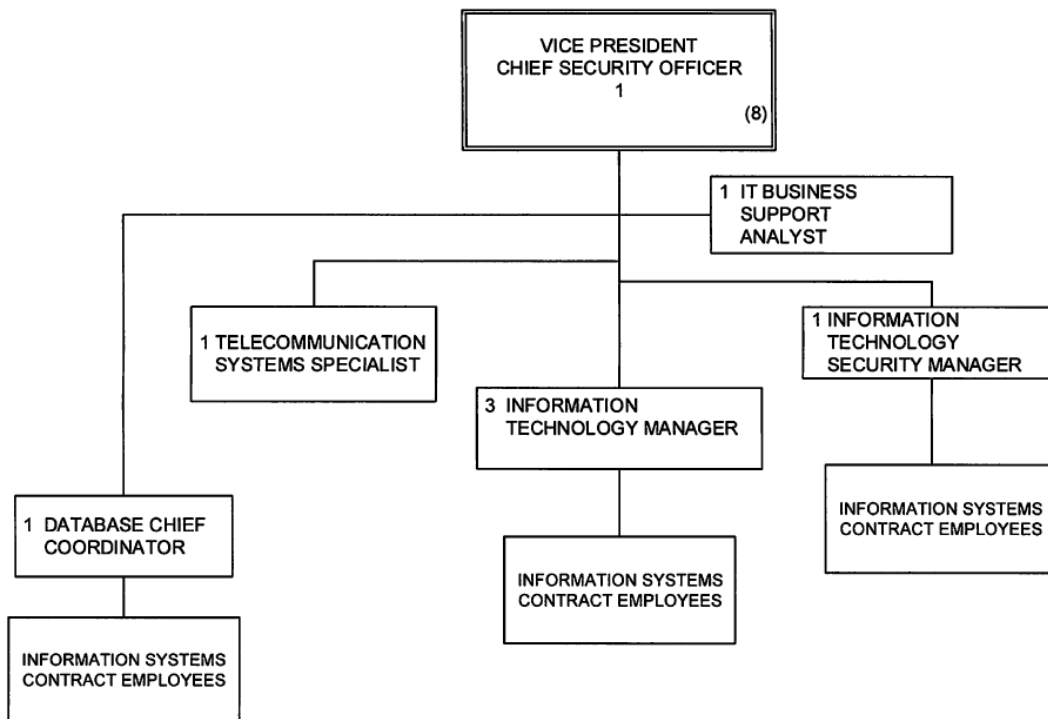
VICE PRESIDENT
CHIEF SECURITY OFFICER
1
(8)

1 IT BUSINESS SUPPORT ANALYST

1 TELECOMMUNICATION SYSTEMS SPECIALIST

1 INFORMATION TECHNOLOGY SECURITY MANAGER

3 INFORMATION TECHNOLOGY MANAGER

INFORMATION SYSTEMS CONTRACT EMPLOYEES

1 DATABASE CHIEF COORDINATOR

INFORMATION SYSTEMS CONTRACT EMPLOYEES

INFORMATION SYSTEMS CONTRACT EMPLOYEES